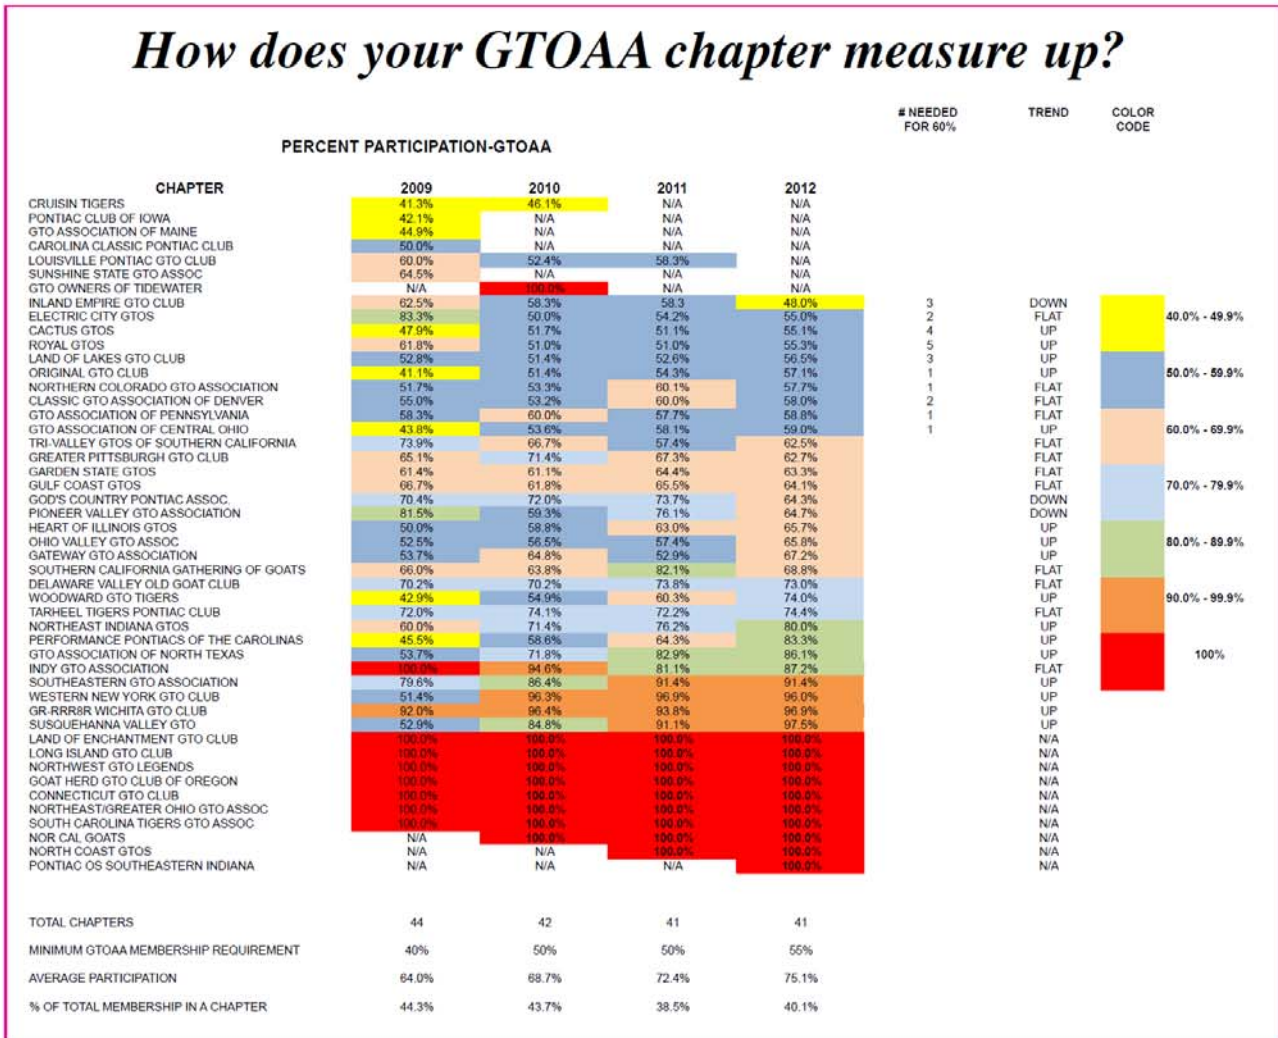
How does your GTOAA chapter measure up?

PERCENT PARTICIPATION-GTOAA

| CHAPTER | 2009 | 2010 | 2011 | 2012 | # NEEDED FOR 60% | TREND |
|---|---|---|---|---|---|---|
| CRUISIN TIGERS | 41.3% | 46.1% | N/A | N/A | | |
| PONTIAC CLUB OF IOWA | 42.1% | N/A | N/A | N/A | | |
| GTO ASSOCIATION OF MAINE | 44.9% | N/A | N/A | N/A | | |
| CAROLINA CLASSIC PONTIAC CLUB | 50.0% | N/A | N/A | N/A | | |
| LOUISVILLE PONTIAC GTO CLUB | 60.0% | 52.4% | 58.3% | N/A | | |
| SUNSHINE STATE GTO ASSOC | 64.5% | N/A | N/A | N/A | | |
| GTO OWNERS OF TIDEWATER | N/A | 100.0% | N/A | N/A | | |
| INLAND EMPIRE GTO CLUB | 62.5% | 58.3% | 58.3 | 48.0% | 3 | DOWN |
| ELECTRIC CITY GTOS | 83.3% | 50.0% | 54.2% | 55.0% | 2 | FLAT |
| CACTUS GTOS | 47.9% | 51.7% | 51.1% | 55.1% | 4 | UP |
| ROYAL GTOS | 61.8% | 51.0% | 51.0% | 55.3% | 5 | UP |
| LAND OF LAKES GTO CLUB | 52.8% | 51.4% | 52.6% | 56.5% | 3 | UP |
| ORIGINAL GTO CLUB | 41.1% | 51.4% | 54.3% | 57.1% | 1 | UP |
| NORTHERN COLORADO GTO ASSOCIATION | 51.7% | 53.3% | 60.1% | 57.7% | 1 | FLAT |
| CLASSIC GTO ASSOCIATION OF DENVER | 55.0% | 53.2% | 60.0% | 58.0% | 2 | FLAT |
| GTO ASSOCIATION OF PENNSYLVANIA | 58.3% | 60.0% | 57.7% | 58.8% | 1 | FLAT |
| GTO ASSOCIATION OF CENTRAL OHIO | 43.8% | 53.6% | 58.1% | 59.0% | 1 | UP |
| TRI-VALLEY GTOS OF SOUTHERN CALIFORNIA | 73.9% | 66.7% | 57.4% | 62.5% | | FLAT |
| GREATER PITTSBURGH GTO CLUB | 65.1% | 71.4% | 67.3% | 62.7% | | FLAT |
| GARDEN STATE GTOS | 61.4% | 61.1% | 64.4% | 63.3% | | FLAT |
| GULF COAST GTOS | 66.7% | 61.8% | 65.5% | 64.1% | | FLAT |
| GOD'S COUNTRY PONTIAC ASSOC | 70.4% | 72.0% | 73.7% | 64.3% | | DOWN |
| PIONEER VALLEY GTO ASSOCIATION | 81.5% | 59.3% | 76.1% | 64.7% | | DOWN |
| HEART OF ILLINOIS GTOS | 50.0% | 58.8% | 63.0% | 65.7% | | UP |
| OHIO VALLEY GTO ASSOC | 52.5% | 56.5% | 57.4% | 65.8% | | UP |
| GATEWAY GTO ASSOCIATION | 53.7% | 64.8% | 52.9% | 67.2% | | UP |
| SOUTHERN CALIFORNIA GATHERING OF GOATS | 66.0% | 63.8% | 82.1% | 68.8% | | FLAT |
| DELAWARE VALLEY OLD GOAT CLUB | 70.2% | 70.2% | 73.8% | 73.0% | | FLAT |
| WOODWARD GTO TIGERS | 42.9% | 54.9% | 60.3% | 74.0% | | UP |
| TARHEEL TIGERS PONTIAC CLUB | 72.0% | 74.1% | 72.2% | 74.4% | | FLAT |
| NORTHEAST INDIANA GTOS | 60.0% | 71.4% | 76.2% | 80.0% | | UP |
| PERFORMANCE PONTIACS OF THE CAROLINAS | 45.5% | 58.6% | 64.3% | 83.3% | | UP |
| GTO ASSOCIATION OF NORTH TEXAS | 53.7% | 71.8% | 82.9% | 86.1% | | UP |
| INDY GTO ASSOCIATION | 100.0% | 94.6% | 81.1% | 87.2% | | FLAT |
| SOUTHEASTERN GTO ASSOCIATION | 79.6% | 86.4% | 91.4% | 91.4% | | UP |
| WESTERN NEW YORK GTO CLUB | 51.4% | 96.3% | 96.9% | 96.0% | | UP |
| GR-RRR8R WICHITA GTO CLUB | 92.0% | 96.4% | 93.8% | 96.9% | | UP |
| SUSQUEHANNA VALLEY GTO | 52.9% | 84.8% | 91.1% | 97.5% | | UP |
| LAND OF ENCHANTMENT GTO CLUB | 100.0% | 100.0% | 100.0% | 100.0% | | N/A |
| LONG ISLAND GTO CLUB | 100.0% | 100.0% | 100.0% | 100.0% | | N/A |
| NORTHWEST GTO LEGENDS | 100.0% | 100.0% | 100.0% | 100.0% | | N/A |
| GOAT HERD GTO CLUB OF OREGON | 100.0% | 100.0% | 100.0% | 100.0% | | N/A |
| CONNECTICUT GTO CLUB | 100.0% | 100.0% | 100.0% | 100.0% | | N/A |
| NORTHEAST/GREATER OHIO GTO ASSOC | 100.0% | 100.0% | 100.0% | 100.0% | | N/A |
| SOUTH CAROLINA TIGERS GTO ASSOC | 100.0% | 100.0% | 100.0% | 100.0% | | N/A |
| NOR CAL GOATS | N/A | 100.0% | 100.0% | 100.0% | | N/A |
| NORTH COAST GTOS | N/A | N/A | 100.0% | 100.0% | | N/A |
| PONTIAC OS SOUTHEASTERN INDIANA | N/A | N/A | N/A | 100.0% | | N/A |

COLOR CODE
40.0% - 49.9%
50.0% - 59.9%
60.0% - 69.9%
70.0% - 79.9%
80.0% - 89.9%
90.0% - 99.9%
100%

| | 2009 | 2010 | 2011 | 2012 |
|---|---|---|---|---|
| TOTAL CHAPTERS | 44 | 42 | 41 | 41 |
| MINIMUM GTOAA MEMBERSHIP REQUIREMENT | 40% | 50% | 50% | 55% |
| AVERAGE PARTICIPATION | 64.0% | 68.7% | 72.4% | 75.1% |
| % OF TOTAL MEMBERSHIP IN A CHAPTER | 44.3% | 43.7% | 38.5% | 40.1% |